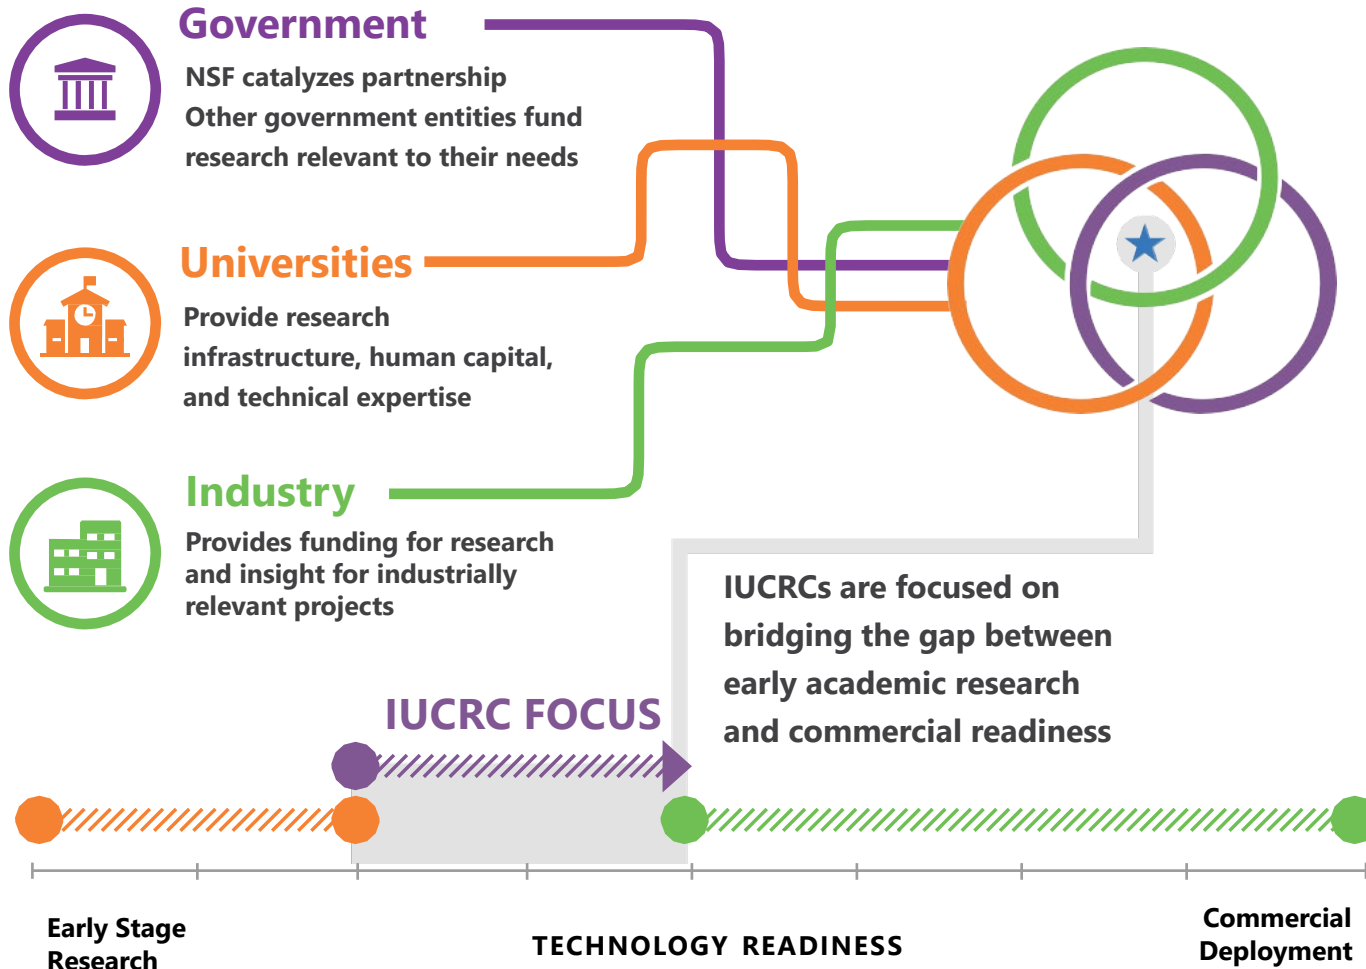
Government

NSF catalyzes partnership
Other government entities fund research relevant to their needs

Universities

Provide research infrastructure, human capital, and technical expertise

Industry

Provides funding for research and insight for industrially relevant projects

IUCRCs are focused on bridging the gap between early academic research and commercial readiness

IUCRC FOCUS

Early Stage Research

TECHNOLOGY READINESS

Commercial Deployment